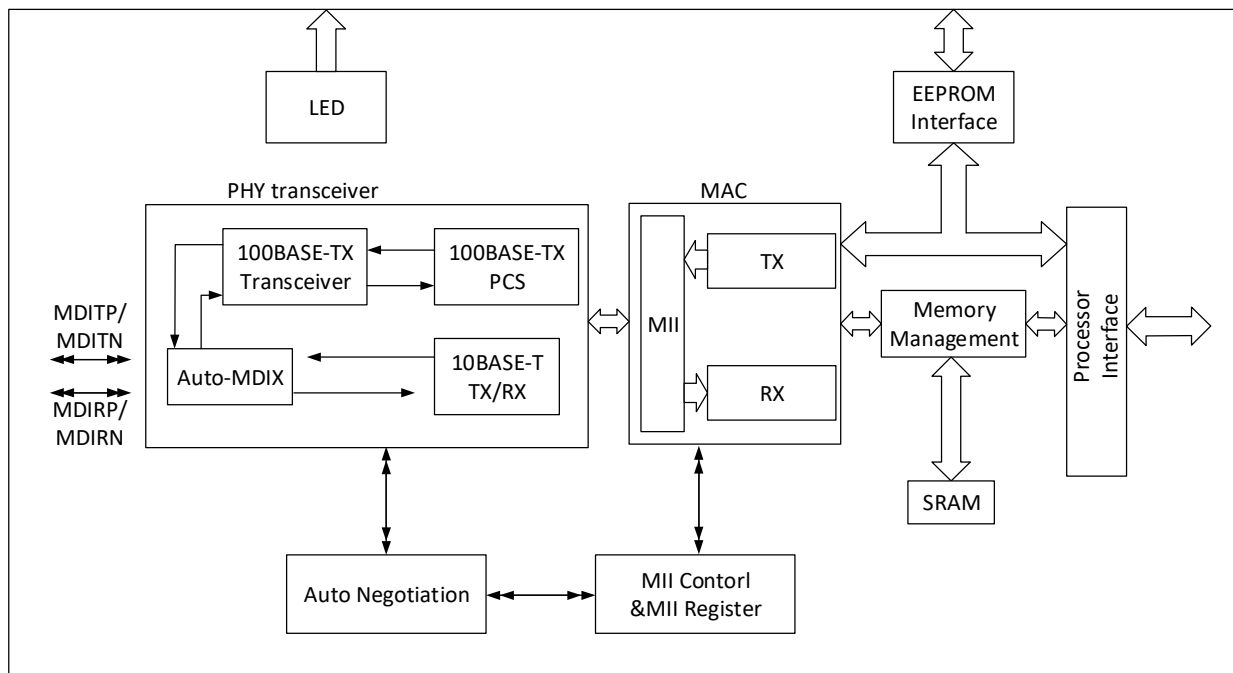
LED

EEPROM Interface

PHY transceiver

100BASE-TX Transceiver

100BASE-TX PCS

MDITP/ MDITN

MDIRP/ MDIRN

Auto-MDIX

10BASE-T TX/RX

MAC

MII

TX

RX

Memory Management

Processor Interface

SRAM

Auto Negotiation

MII Contorl &MII Register